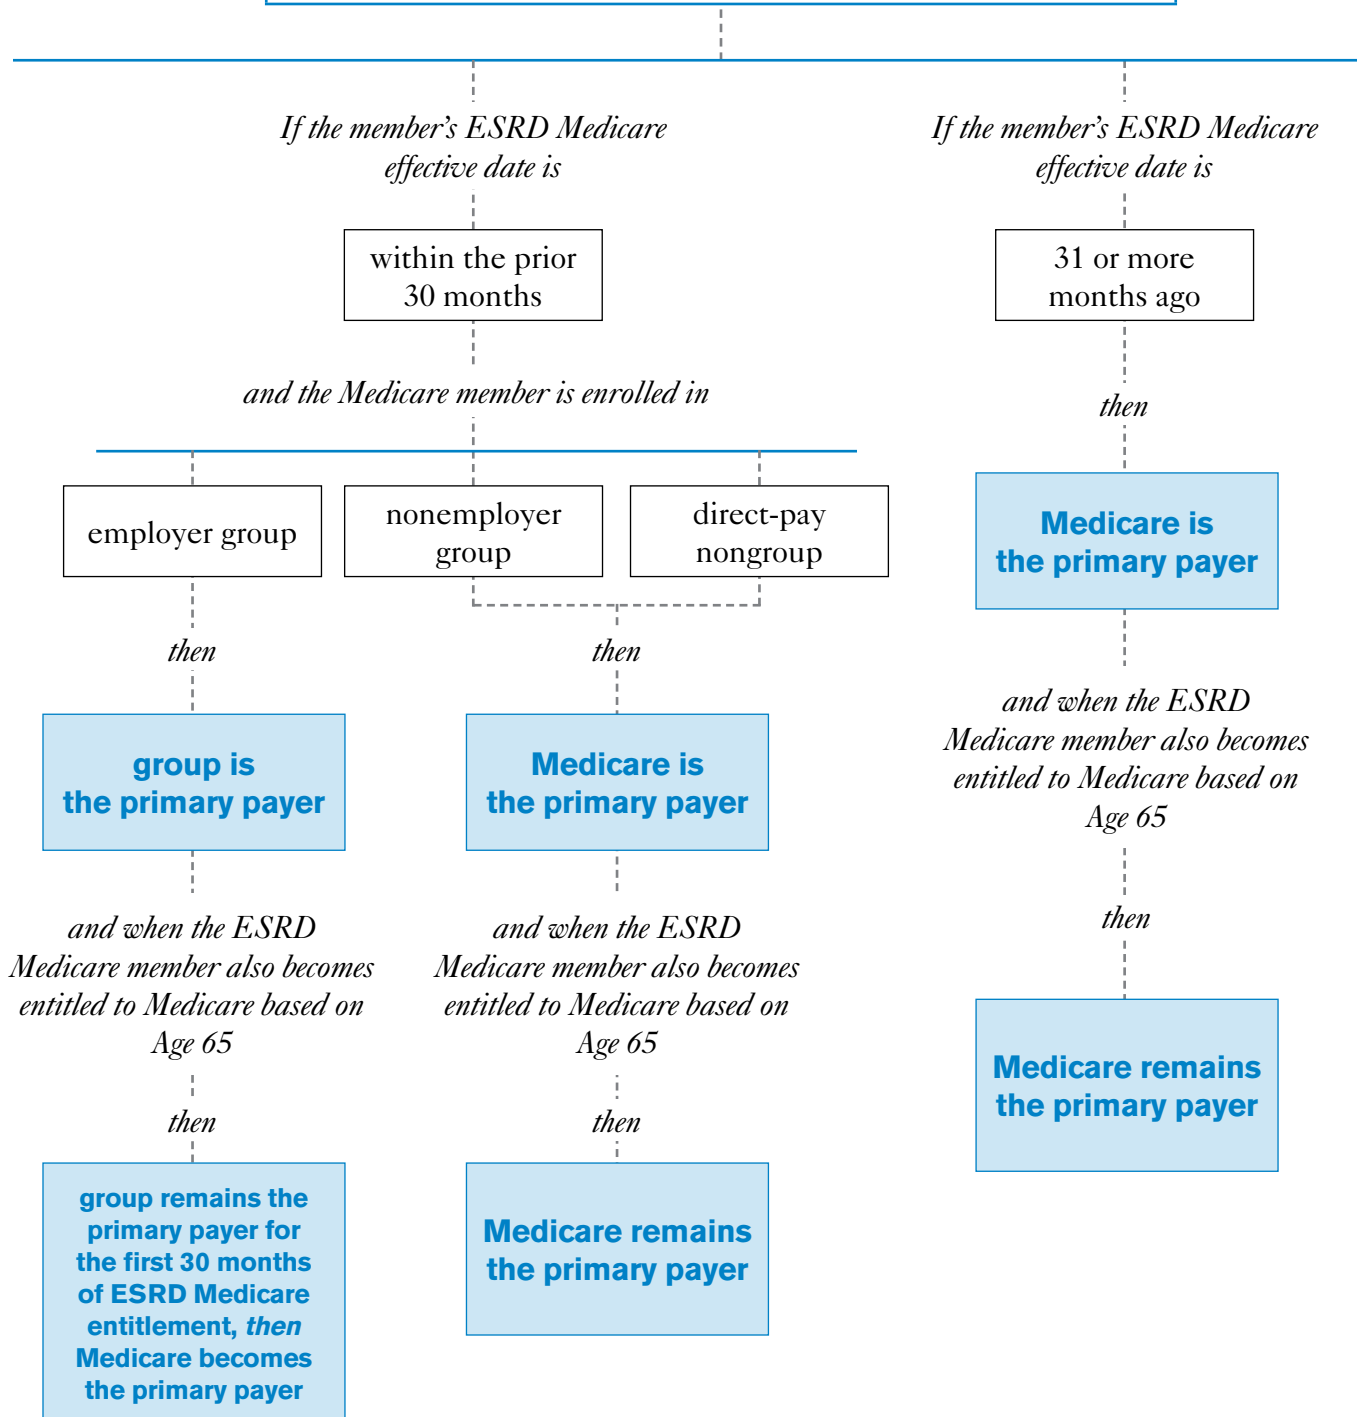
If the member's ESRD Medicare effective date is

within the prior 30 months

and the Medicare member is enrolled in

employer group

nonemployer group

direct-pay nongroup

then

group is the primary payer

and when the ESRD Medicare member also becomes entitled to Medicare based on Age 65

then

group remains the primary payer for the first 30 months of ESRD Medicare entitlement, *then* Medicare becomes the primary payer

then

Medicare is the primary payer

and when the ESRD Medicare member also becomes entitled to Medicare based on Age 65

then

Medicare remains the primary payer

If the member's ESRD Medicare effective date is

31 or more months ago

then

Medicare is the primary payer

and when the ESRD Medicare member also becomes entitled to Medicare based on Age 65

then

Medicare remains the primary payer